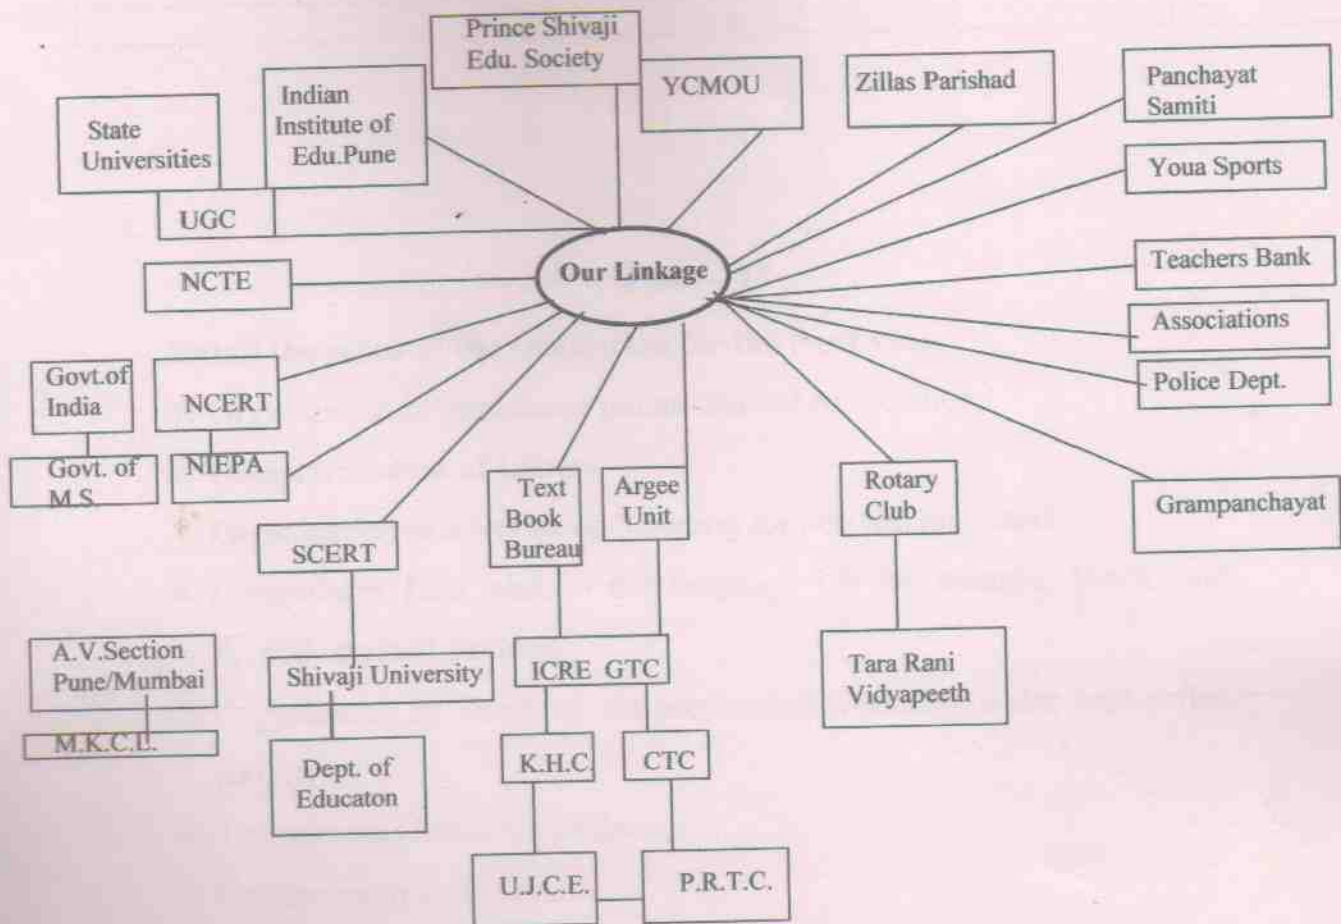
Prince Shivaji Edu. Society

YCMOU

Zillas Parishad

Panchayat Samiti

Indian Institute of Edu.Pune

State Universities

UGC

Youa Sports

NCTE

Our Linkage

Teachers Bank

Associations

Govt.of India

NCERT

Police Dept.

Govt. of M.S.

NIEPA

Text Book Bureau

Argee Unit

Rotary Club

Grampanchayat

SCERT

A.V.Section Pune/Mumbai

Shivaji University

ICRE GTC

Tara Rani Vidyapeeth

M.K.C.L.

Dept. of Educaton

K.H.C.

CTC

U.J.C.E.

P.R.T.C.